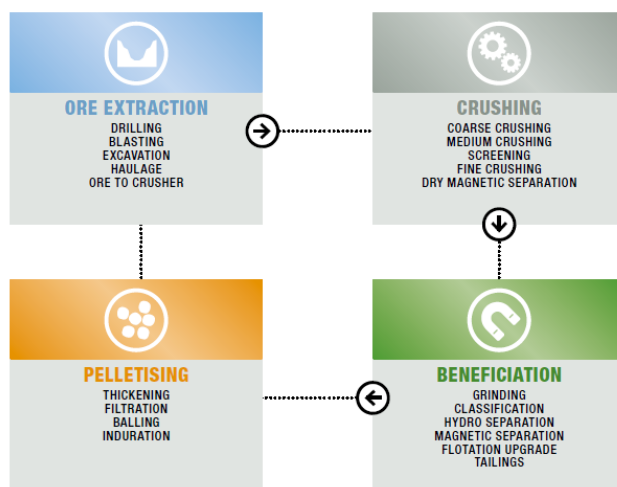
ORE EXTRACTION
DRILLING
BLASTING
EXCAVATION
HAULAGE
ORE TO CRUSHER

CRUSHING
COARSE CRUSHING
MEDIUM CRUSHING
SCREENING
FINE CRUSHING
DRY MAGNETIC SEPARATION

PELLETISING
THICKENING
FILTRATION
BALLING
INDURATION

BENEFICIATION
GRINDING
CLASSIFICATION
HYDRO SEPARATION
MAGNETIC SEPARATION
FLOTATION UPGRADE
TAILINGS